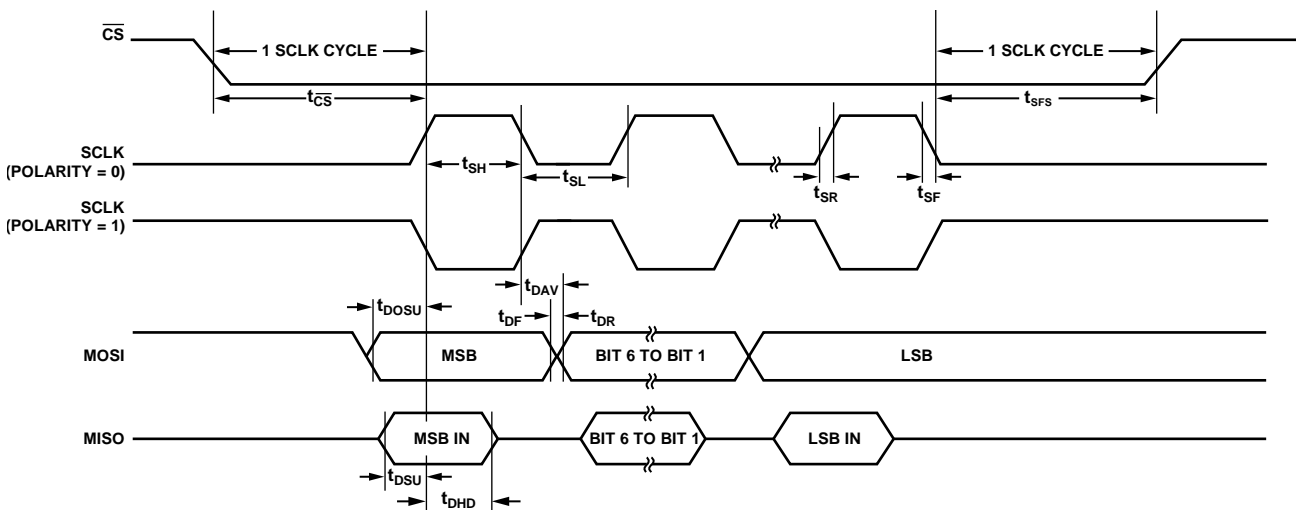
$\overline{CS}$
1 SCLK CYCLE
1 SCLK CYCLE
$t_{\overline{CS}}$
$t_{SFS}$
SCLK (POLARITY = 0)
$t_{SH}$
$t_{SL}$
$t_{SR}$
$t_{SF}$
SCLK (POLARITY = 1)
$t_{DAV}$
$t_{DOSU}$
$t_{DF}$
$t_{DR}$
MOSI
MSB
BIT 6 TO BIT 1
LSB
MISO
MSB IN
BIT 6 TO BIT 1
LSB IN
$t_{DSU}$
$t_{DHD}$